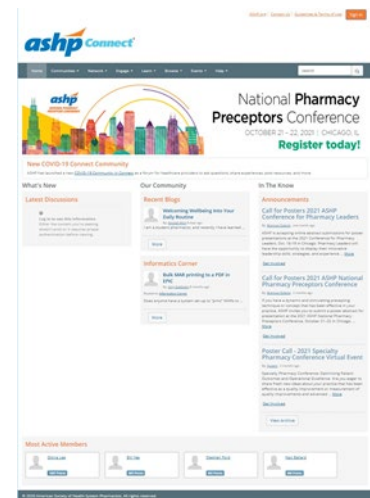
ASHP.org | Contact Us | Guidelines & Terms of Use | Sign In

ashp Connect

Home | Communities | Network | Engage | Learn | Browse | Events | Help

Search

ashp

National Pharmacy Preceptors Conference

OCTOBER 21 – 22, 2021 | CHICAGO, IL

Register today!

New COVID-19 Connect Community

ASHP has launched a new COVID-19 Community on Connect as a forum for healthcare providers to ask questions, share experiences, post resources, and more.

What's New

Latest Discussions

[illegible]

Our Community

Recent Blogs

Welcoming Wellbeing into Your Daily Routine

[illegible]

More

Informatics Corner

Bulk MAR printing to a PDF in EPIC

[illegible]

More

In The Know

Announcements

Call for Posters 2021 ASHP Conference for Pharmacy Leaders

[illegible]

See Involved

Call for Posters 2021 ASHP National Pharmacy Preceptors Conference

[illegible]

See Involved

Poster Call - 2021 Specialty Pharmacy Conference Virtual Event

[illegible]

See Involved

View Archive

Most Active Members

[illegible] | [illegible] | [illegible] | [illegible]

© 2020 American Society of Health-System Pharmacists. All rights reserved.